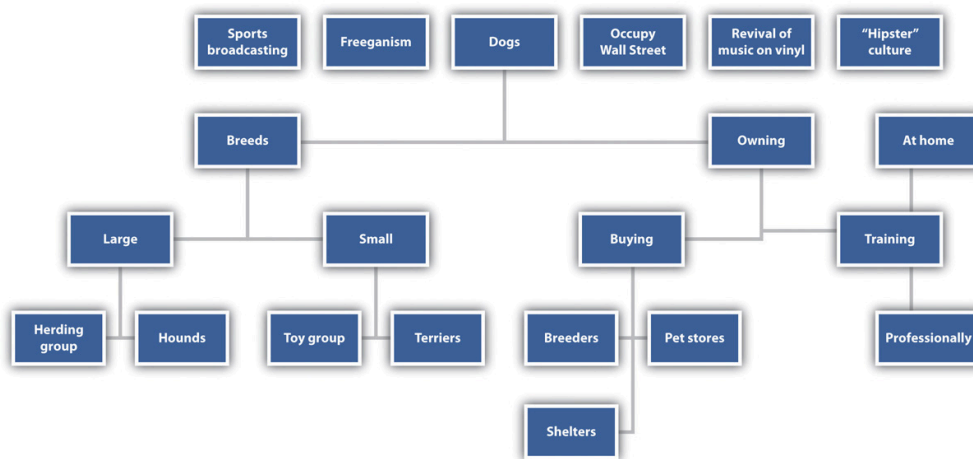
Sports broadcasting

Freeganism

Dogs

Occupy Wall Street

Revival of music on vinyl

"Hipster" culture

Breeds

Owning

At home

Large

Small

Buying

Training

Herding group

Hounds

Toy group

Terriers

Breeders

Pet stores

Professionally

Shelters